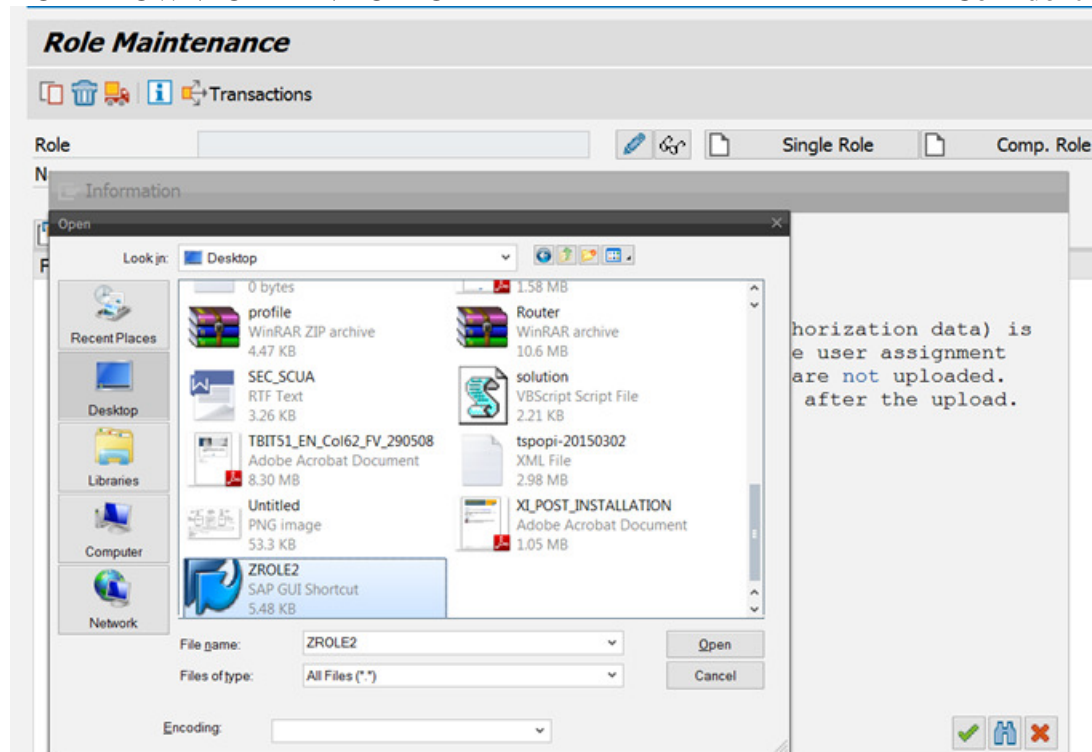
Role Maintenance

Transactions

Role

Single Role

Comp. Role

N

Information

Open

Look in: Desktop

Recent Places

Desktop

Libraries

Computer

Network

0 bytes

1.58 MB

profile
WinRAR ZIP archive
4.47 KB

Router
WinRAR archive
10.6 MB

SEC_SCUA
RTF Text
3.26 KB

solution
VBScript Script File
2.21 KB

TBIT51_EN_Col62_FV_290508
Adobe Acrobat Document
8.30 MB

tspopi-20150302
XML File
2.98 MB

Untitled
PNG image
53.3 KB

XI_POST_INSTALLATION
Adobe Acrobat Document
1.05 MB

ZROLE2
SAP GUI Shortcut
5.48 KB

File name: ZROLE2

Files of type: All Files (*.*)

Open

Cancel

Encoding:

horization data) is
e user assignment
are not uploaded.
after the upload.